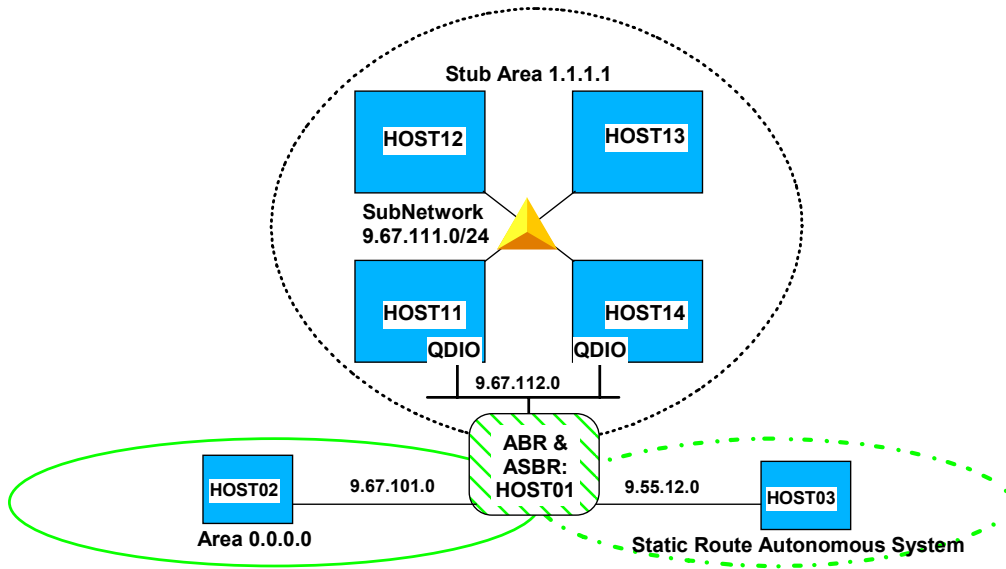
Stub Area 1.1.1.1

HOST12

HOST13

SubNetwork
9.67.111.0/24

HOST11
QDIO

HOST14
QDIO

9.67.112.0

ABR &
ASBR:
HOST01

HOST02

9.67.101.0

Area 0.0.0.0

9.55.12.0

HOST03

Static Route Autonomous System